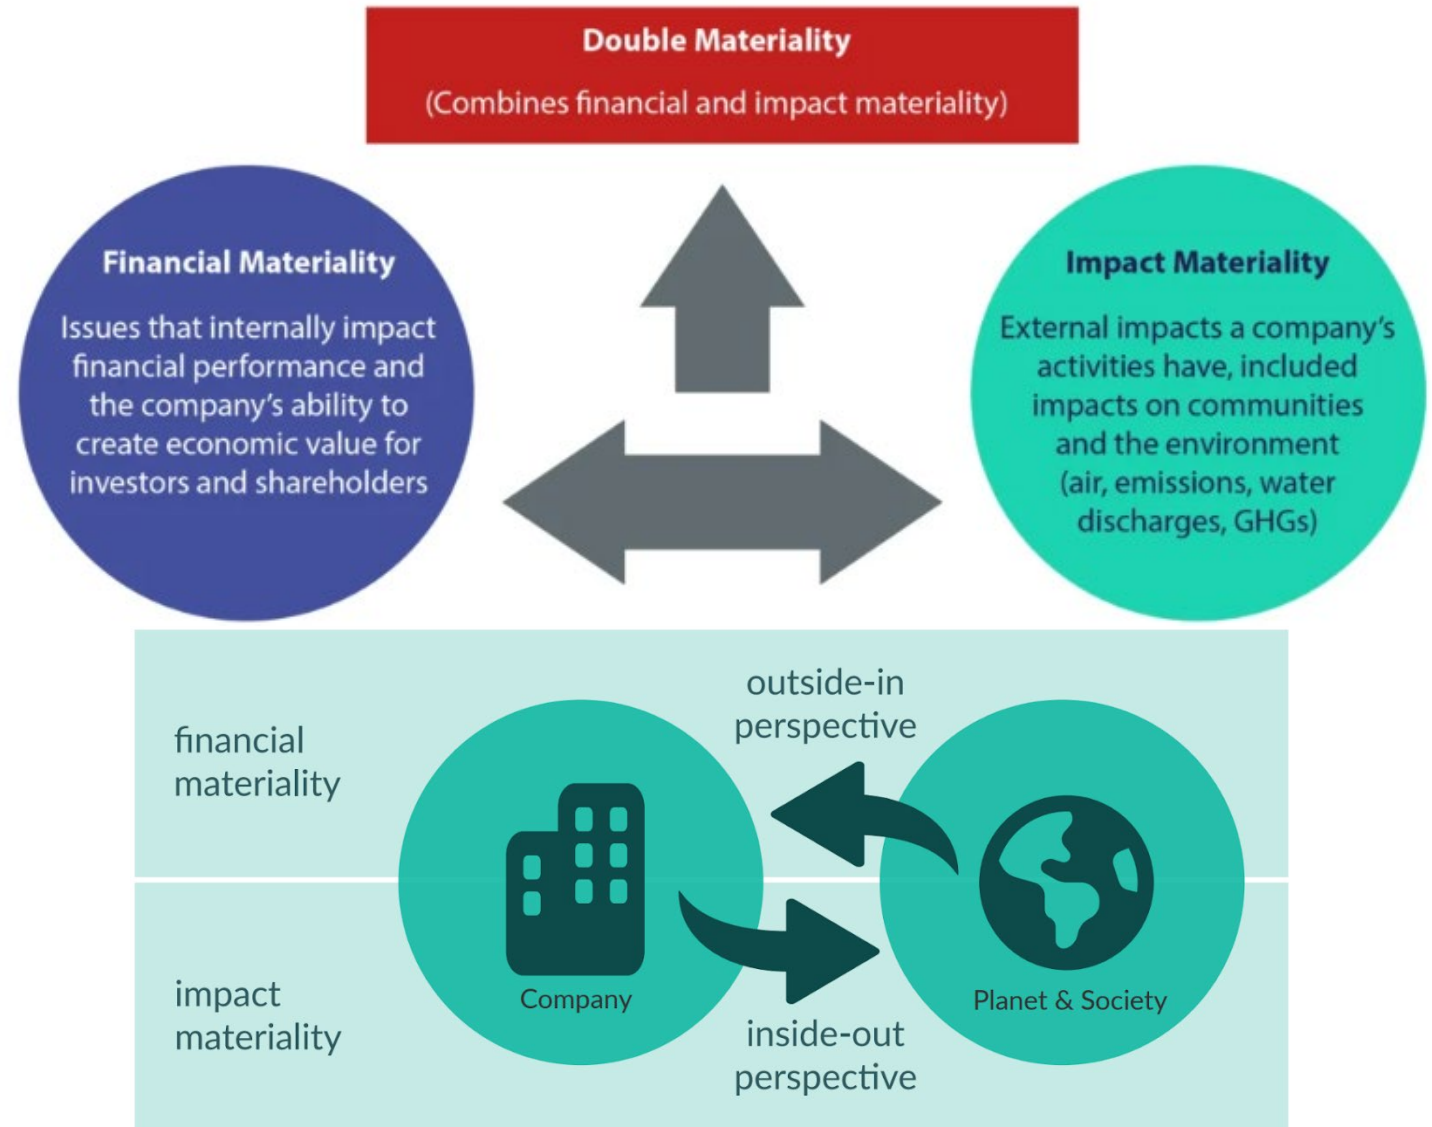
Double Materiality
(Combines financial and impact materiality)

Financial Materiality
Issues that internally impact financial performance and the company's ability to create economic value for investors and shareholders

Impact Materiality
External impacts a company's activities have, included impacts on communities and the environment (air, emissions, water discharges, GHGs)

financial materiality

outside-in perspective

impact materiality

Company

Planet & Society

inside-out perspective